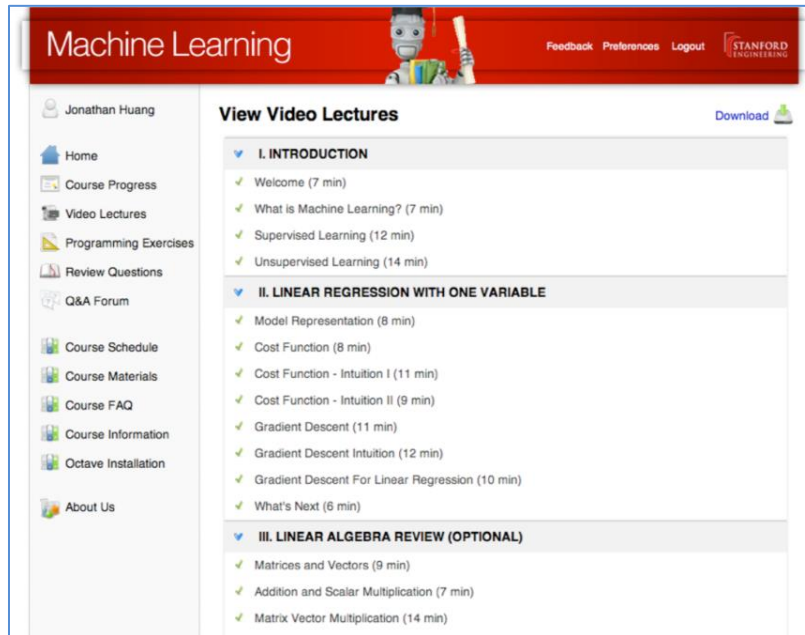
Machine Learning

Feedback Preferences Logout

STANFORD ENGINEERING

Jonathan Huang

Home
Course Progress
Video Lectures
Programming Exercises
Review Questions
Q&A Forum

Course Schedule
Course Materials
Course FAQ
Course Information
Octave Installation

About Us

View Video Lectures

Download

I. INTRODUCTION
Welcome (7 min)
What is Machine Learning? (7 min)
Supervised Learning (12 min)
Unsupervised Learning (14 min)

II. LINEAR REGRESSION WITH ONE VARIABLE
Model Representation (8 min)
Cost Function (8 min)
Cost Function - Intuition I (11 min)
Cost Function - Intuition II (9 min)
Gradient Descent (11 min)
Gradient Descent Intuition (12 min)
Gradient Descent For Linear Regression (10 min)
What's Next (6 min)

III. LINEAR ALGEBRA REVIEW (OPTIONAL)
Matrices and Vectors (9 min)
Addition and Scalar Multiplication (7 min)
Matrix Vector Multiplication (14 min)